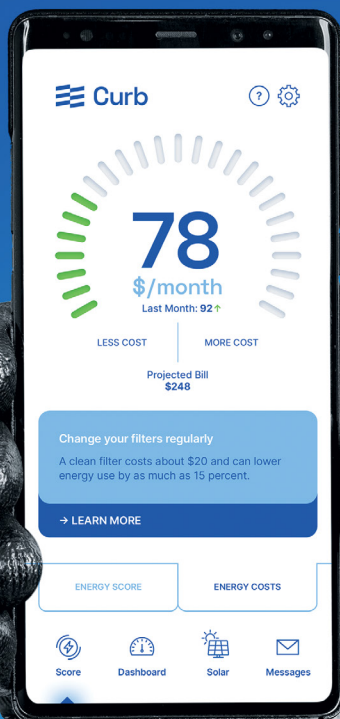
Curb

?

78

$/month

Last Month: 92↑

LESS COST

MORE COST

Projected Bill
$248

Change your filters regularly

A clean filter costs about $20 and can lower energy use by as much as 15 percent.

→ LEARN MORE

ENERGY SCORE

ENERGY COSTS

Score

Dashboard

Solar

Messages